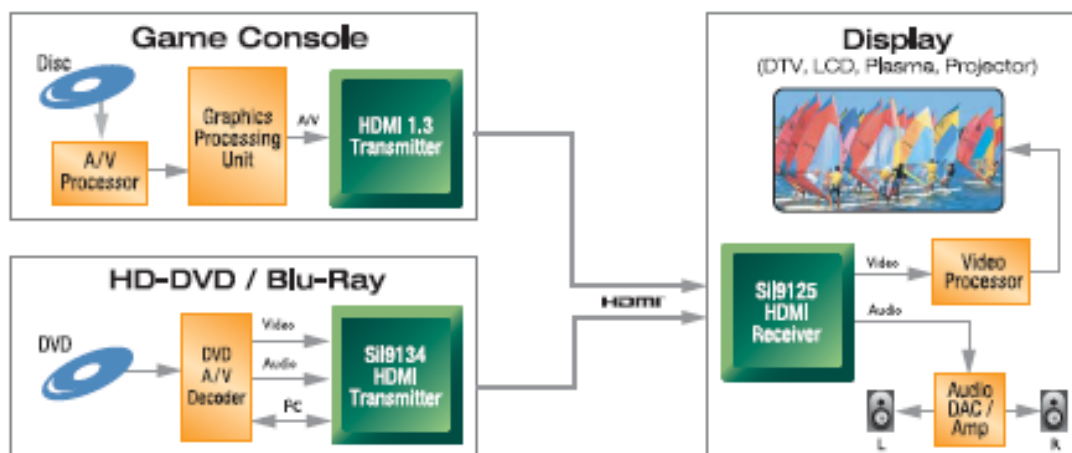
Game Console

Disc

A/V Processor

Graphics Processing Unit

A/V

HDMI 1.3 Transmitter

HD-DVD / Blu-Ray

DVD

DVD A/V Decoder

Video

Audio

I²C

SiI9134 HDMI Transmitter

HDMI

Display
(DTV, LCD, Plasma, Projector)

SiI9125 HDMI Receiver

Video

Video Processor

Audio

Audio DAC / Amp

L

R